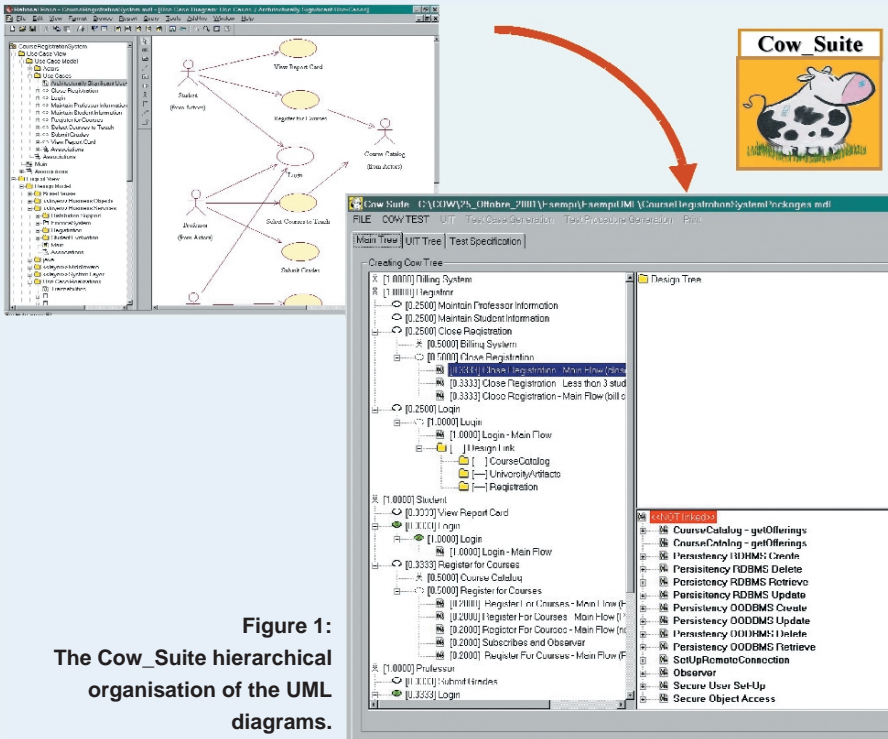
Cow_Suite

Cow Suite C:\COW\25_Ottobre_2001\Esempi\EsempiUML\CourseRegistrationSystemPackages.mdl

FILE COW TEST UIT Test Case Generation Test Procedure Generation Print

Main Tree | UIT Tree | Test Specification

Creating Cow Tree

[1.0000] Billing System
[1.0000] Registrar
[0.2500] Maintain Professor Information
[0.2500] Maintain Student Information
[0.2500] Close Registration
[0.5000] Billing System
[0.5000] Close Registration
[0.3333] Close Registration - Main Flow (close
[0.3333] Close Registration - Less than 3 stud
[0.3333] Close Registration - Main Flow (bill c
[0.2500] Login
[1.0000] Login
[1.0000] Login - Main Flow
[ ] Design Link
[ ] CourseCatalog
[ ] UniversityArtifacts
[ ] Registration
[1.0000] Student
[0.3333] View Report Card
[0.3333] Login
[1.0000] Login
[1.0000] Login - Main Flow
[0.3333] Register for Courses
[0.5000] Course Catalog
[0.5000] Register for Courses
[0.2000] Register For Courses - Main Flow (H
[0.2000] Register For Courses - Main Flow (I
[0.2000] Register For Courses - Main Flow (nc
[0.2000] Subscribes and Observer
[0.2000] Register For Courses - Main Flow (F
[1.0000] Professor
[0.3333] Submit Grades
[0.3333] Login

Design Tree

<<NOT linked>>
CourseCatalog - getOfferings
CourseCatalog - getOfferings
Persistency RDBMS Create
Persistency RDBMS Delete
Persistency RDBMS Retrieve
Persistency RDBMS Update
Persistency OODBMS Create
Persistency OODBMS Update
Persistency OODBMS Delete
Persistency OODBMS Retrieve
SetUpRemoteConnection
Observer
Secure User Set-Up
Secure Object Access

View Report Card
Student (from Actors)
Register for Courses
Course Catalog (from Actors)
Login
Professor (from Actors)
Select Courses to Teach
Submit Grades

Figure 1: The Cow_Suite hierarchical organisation of the UML diagrams.